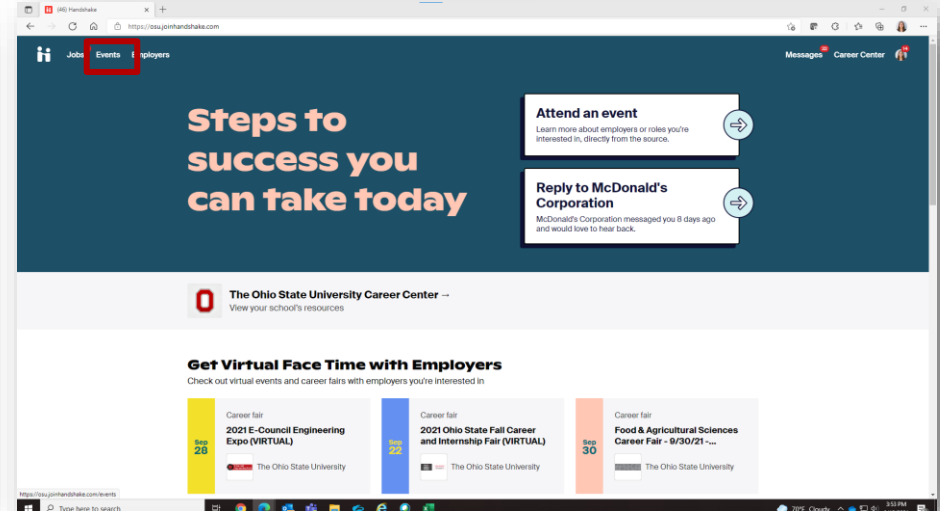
(48) Handshake
https://osu.joinhandshake.com

Jobs Events Employers

Messages 20 Career Center

Steps to success you can take today

Attend an event
Learn more about employers or roles you're interested in, directly from the source.

Reply to McDonald's Corporation
McDonald's Corporation messaged you 8 days ago and would love to hear back.

The Ohio State University Career Center →
View your school's resources

Get Virtual Face Time with Employers
Check out virtual events and career fairs with employers you're interested in

Sep 28
Career fair
2021 E-Council Engineering Expo (VIRTUAL)
The Ohio State University

Sep 22
Career fair
2021 Ohio State Fall Career and Internship Fair (VIRTUAL)
The Ohio State University

Sep 30
Career fair
Food & Agricultural Sciences Career Fair - 9/30/21 -...
The Ohio State University

https://osu.joinhandshake.com/events

Type here to search

72°F Cloudy
3:53 PM